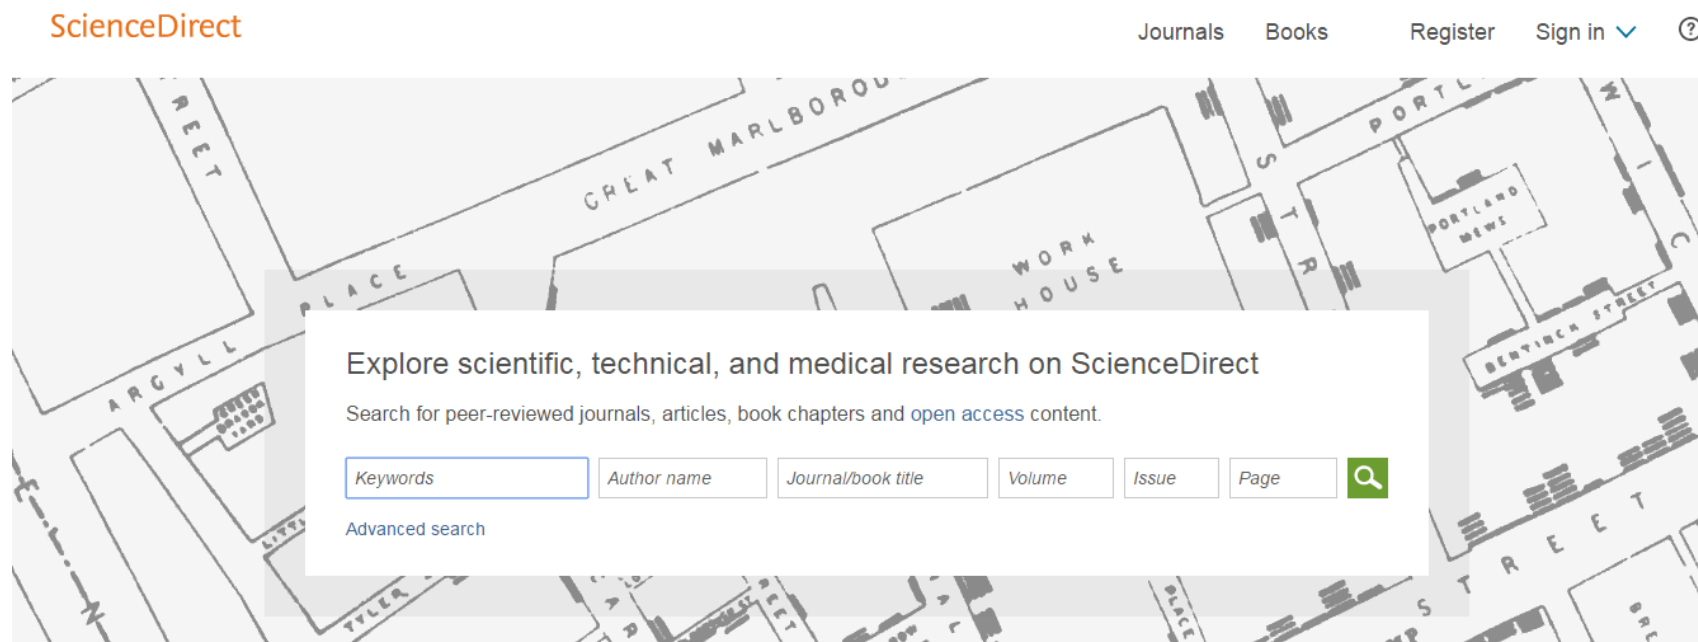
ScienceDirect

Journals Books Register Sign in

Explore scientific, technical, and medical research on ScienceDirect

Search for peer-reviewed journals, articles, book chapters and open access content.

Keywords
Author name
Journal/book title
Volume
Issue
Page

Advanced search

GREAT MARLBOROUGH
PLACE
ARGYLL
WORK HOUSE
PORTLAND MEWS
BENTINCK STREET
PORTL
STREET
TYLER
STREET